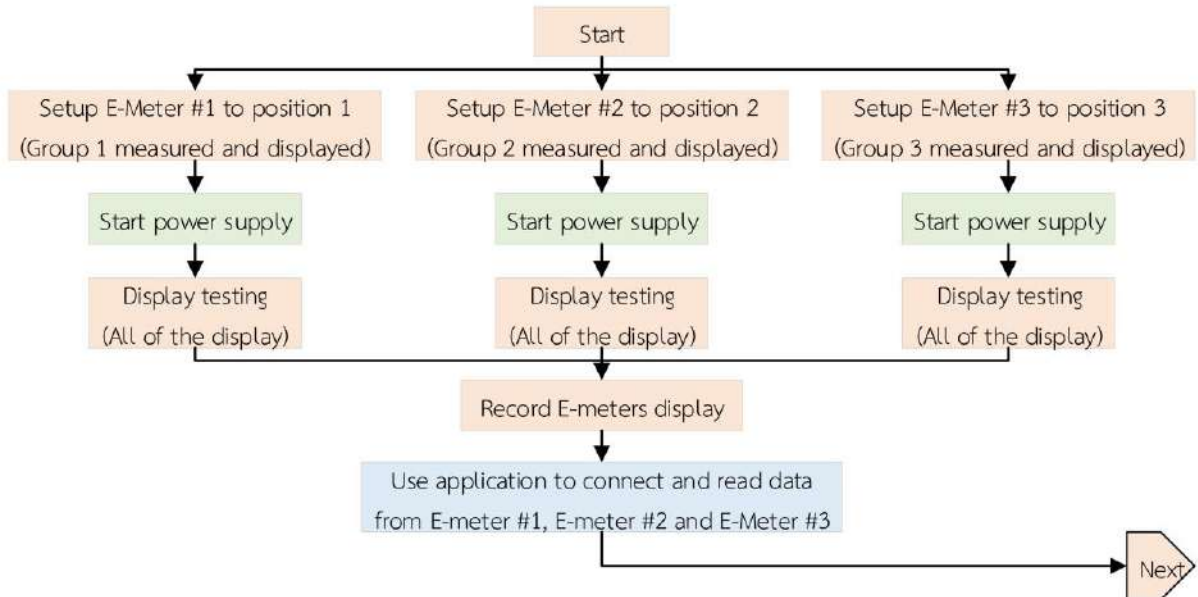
Start

Setup E-Meter #1 to position 1
(Group 1 measured and displayed)

Start power supply

Display testing
(All of the display)

Setup E-Meter #2 to position 2
(Group 2 measured and displayed)

Start power supply

Display testing
(All of the display)

Setup E-Meter #3 to position 3
(Group 3 measured and displayed)

Start power supply

Display testing
(All of the display)

Record E-meters display

Use application to connect and read data from E-meter #1, E-meter #2 and E-Meter #3

Next